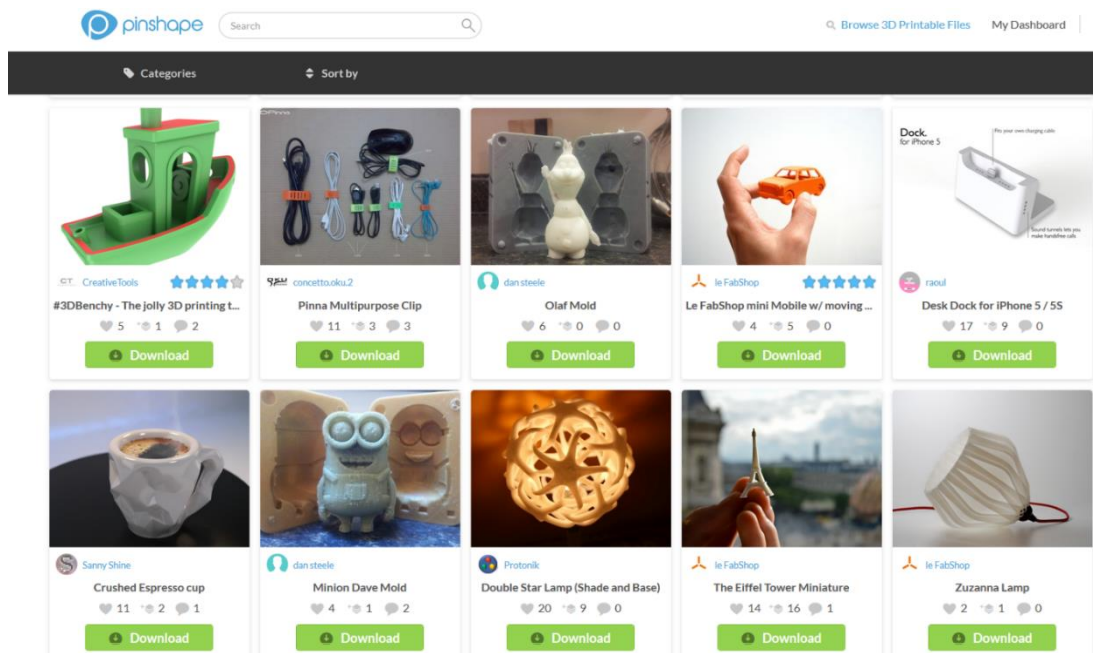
pinshape Search

Browse 3D Printable Files My Dashboard

Categories Sort by

CT. CreativeTools
#3DBenchy - The jolly 3D printing t...
5 1 2
Download

concetto.oku.2
Pinna Multipurpose Clip
11 3 3
Download

dan steele
Olaf Mold
6 0 0
Download

le FabShop
Le FabShop mini Mobile w/ moving ...
4 5 0
Download

Dock. for iPhone 5

raoul
Desk Dock for iPhone 5 / 5S
17 9 0
Download

Sanny Shine
Crushed Espresso cup
11 2 1
Download

dan steele
Minion Dave Mold
4 1 2
Download

Protonik
Double Star Lamp (Shade and Base)
20 9 0
Download

le FabShop
The Eiffel Tower Miniature
14 16 1
Download

le FabShop
Zuzanna Lamp
2 1 0
Download